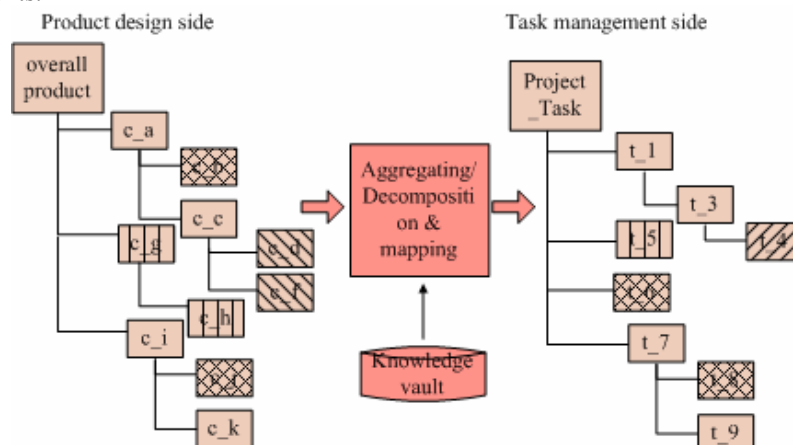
Product design side

Task management side

overall product

c_a

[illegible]

c_c

c_g

c_d

c_f

c_h

c_i

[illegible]

c_k

Aggregating/ Decompositi on & mapping

Knowledge vault

Project _Task

t_1

t_3

t_5

t_4

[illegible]

t_7

t_8

t_9